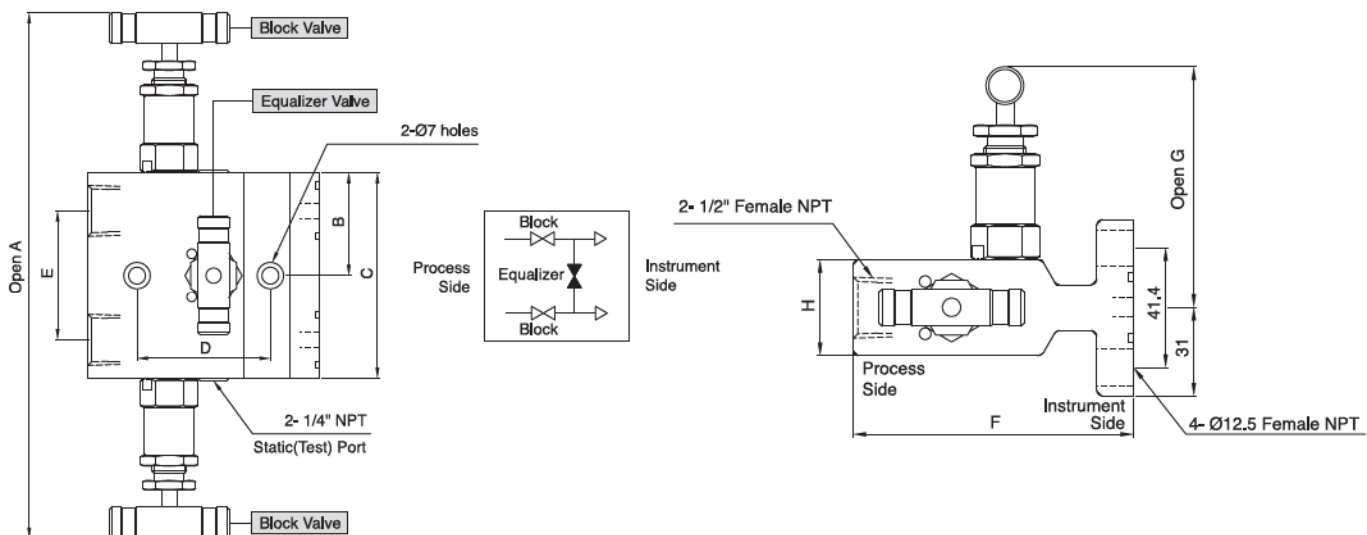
Block Valve

Equalizer Valve

2-Ø7 holes

Open A

E

B

C

D

2- 1/4" NPT
Static(Test) Port

Block Valve

Block
Process Side
Equalizer
Instrument Side
Block

2- 1/2" Female NPT

Open G

H

41.4

31

Process Side

Instrument Side

F

4- Ø12.5 Female NPT